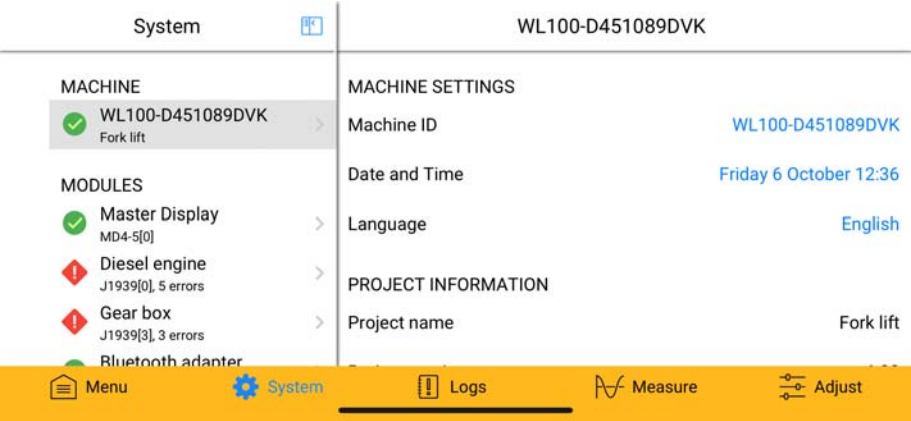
System

MACHINE

WL100-D451089DVK
Fork lift

MODULES

Master Display
MD4-5[0]

Diesel engine
J1939[0], 5 errors

Gear box
J1939[3], 3 errors

Bluetooth adapter

WL100-D451089DVK

MACHINE SETTINGS

Machine ID WL100-D451089DVK

Date and Time Friday 6 October 12:36

Language English

PROJECT INFORMATION

Project name Fork lift

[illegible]

Menu System Logs Measure Adjust